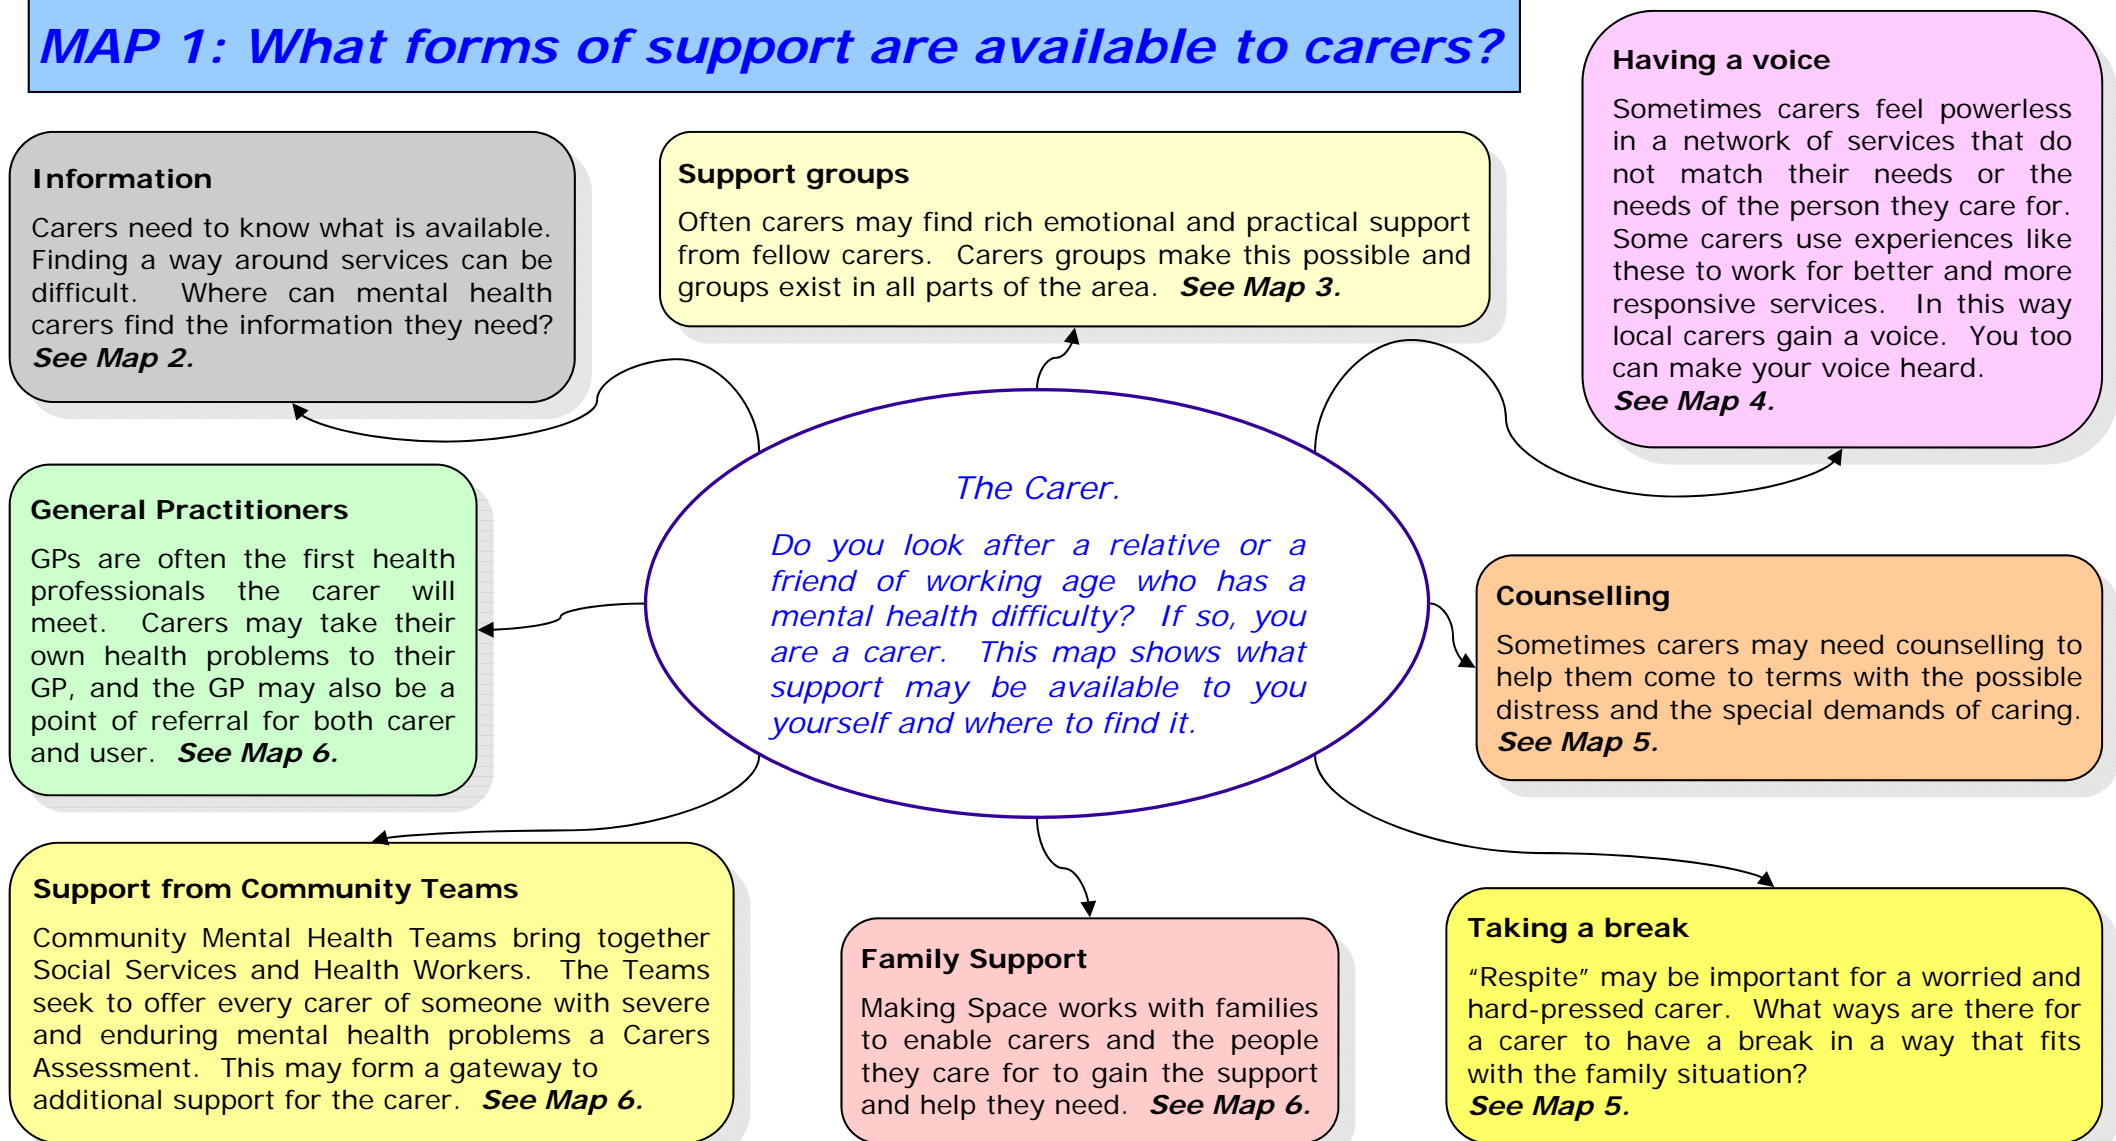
MAP 1: What forms of support are available to carers?

Information

Carers need to know what is available. Finding a way around services can be difficult. Where can mental health carers find the information they need? See Map 2.

Support groups

Often carers may find rich emotional and practical support from fellow carers. Carers groups make this possible and groups exist in all parts of the area. See Map 3.

Having a voice

Sometimes carers feel powerless in a network of services that do not match their needs or the needs of the person they care for. Some carers use experiences like these to work for better and more responsive services. In this way local carers gain a voice. You too can make your voice heard. See Map 4.

The Carer.

Do you look after a relative or a friend of working age who has a mental health difficulty? If so, you are a carer. This map shows what support may be available to you yourself and where to find it.

General Practitioners

GPs are often the first health professionals the carer will meet. Carers may take their own health problems to their GP, and the GP may also be a point of referral for both carer and user. See Map 6.

Counselling

Sometimes carers may need counselling to help them come to terms with the possible distress and the special demands of caring. See Map 5.

Support from Community Teams

Community Mental Health Teams bring together Social Services and Health Workers. The Teams seek to offer every carer of someone with severe and enduring mental health problems a Carers Assessment. This may form a gateway to additional support for the carer. See Map 6.

Family Support

Making Space works with families to enable carers and the people they care for to gain the support and help they need. See Map 6.

Taking a break

“Respite” may be important for a worried and hard-pressed carer. What ways are there for a carer to have a break in a way that fits with the family situation? See Map 5.